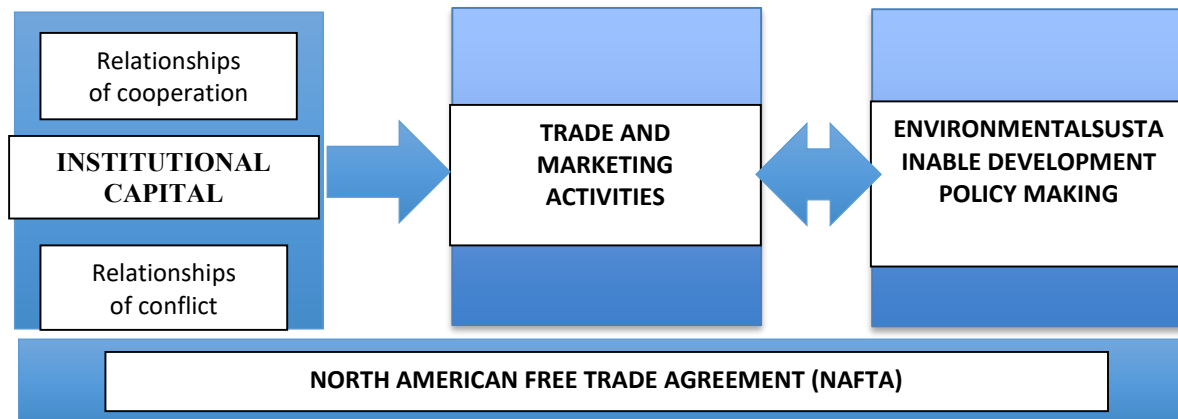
Relationships of cooperation

INSTITUTIONAL CAPITAL

Relationships of conflict

TRADE AND MARKETING ACTIVITIES

ENVIRONMENTALSUSTA INABLE DEVELOPMENT POLICY MAKING

NORTH AMERICAN FREE TRADE AGREEMENT (NAFTA)